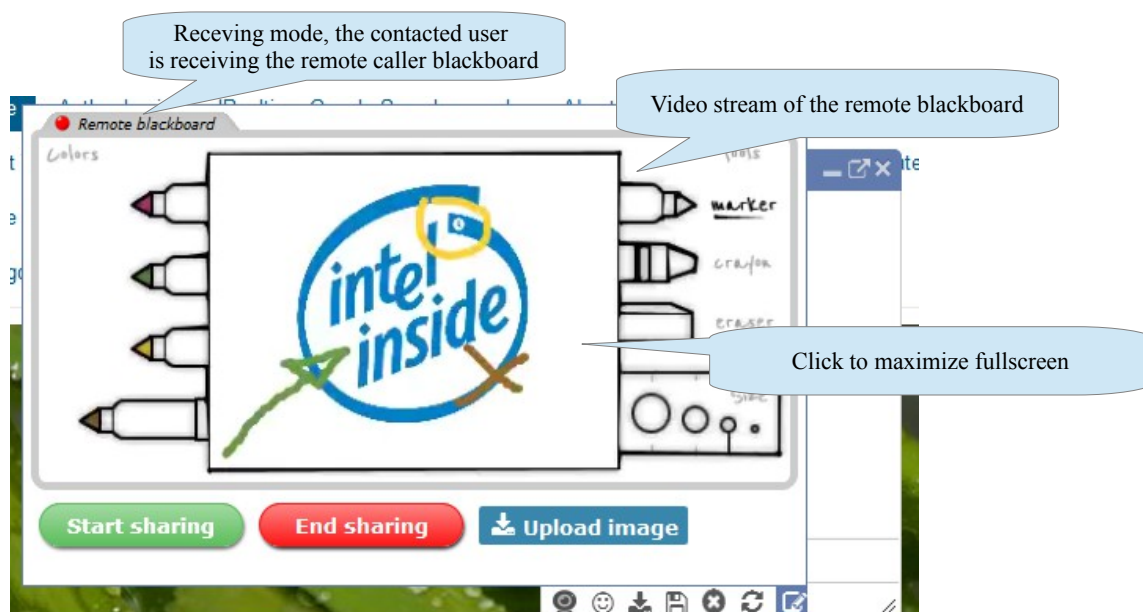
Receving mode, the contacted user
is receiving the remote caller blackboard

Video stream of the remote blackboard

Remote blackboard

Colors

tools

marker

crayon

eraser

size

intel inside

Click to maximize fullscreen

Start sharing

End sharing

Upload image